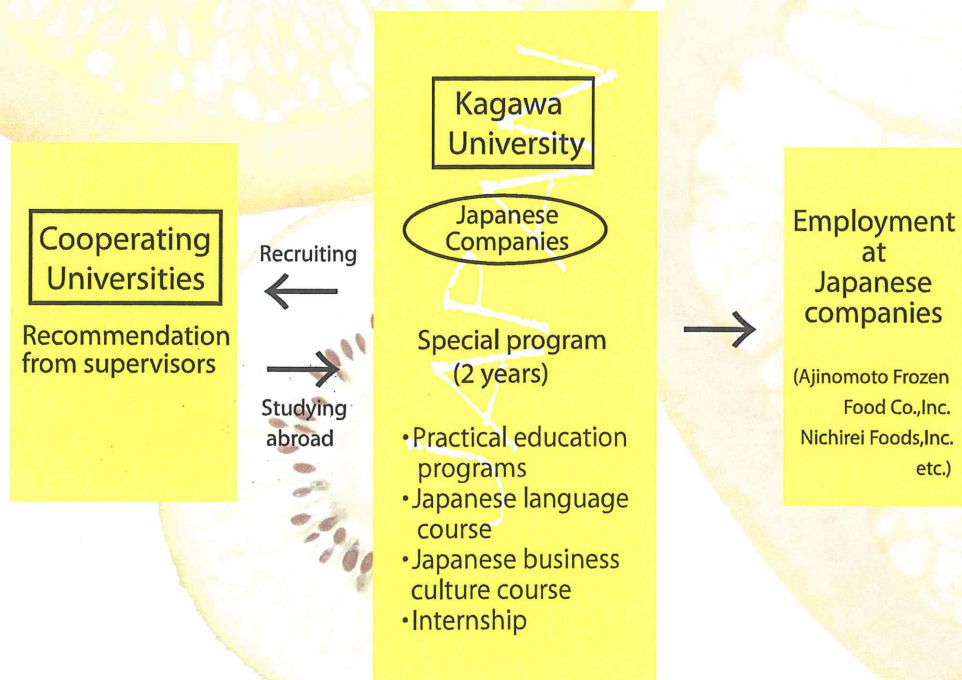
Cooperating Universities

Recommendation from supervisors

Recruiting

Studying abroad

Kagawa University

Japanese Companies

Special program (2 years)

•Practical education programs
•Japanese language course
•Japanese business culture course
•Internship

Employment at Japanese companies

(Ajinomoto Frozen Food Co.,Inc. Nichirei Foods,Inc. etc.)